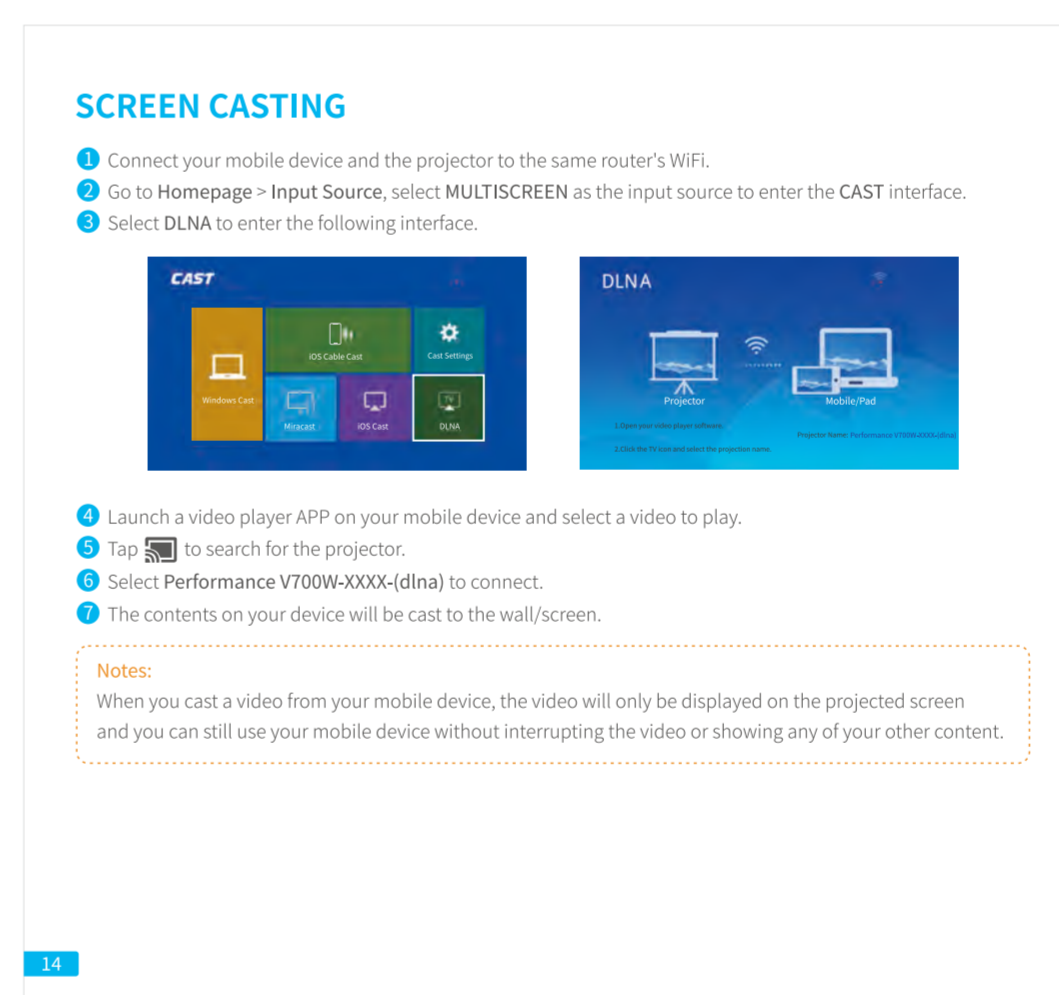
SCREEN CASTING

1 Connect your mobile device and the projector to the same router's WiFi.
2 Go to Homepage > Input Source, select MULTISCREEN as the input source to enter the CAST interface.
3 Select DLNA to enter the following interface.

CAST

iOS Cable Cast

Cast Settings

Windows Cast

Miracast

iOS Cast

TV

DLNA

DLNA

Projector

Mobile/Pad

1.Open your video player software.

2.Click the TV icon and select the projection name.

Projector Name: Performance V700W-XXXX-(dlna)

4 Launch a video player APP on your mobile device and select a video to play.
5 Tap to search for the projector.
6 Select Performance V700W-XXXX-(dlna) to connect.
7 The contents on your device will be cast to the wall/screen.

Notes:
When you cast a video from your mobile device, the video will only be displayed on the projected screen and you can still use your mobile device without interrupting the video or showing any of your other content.

14